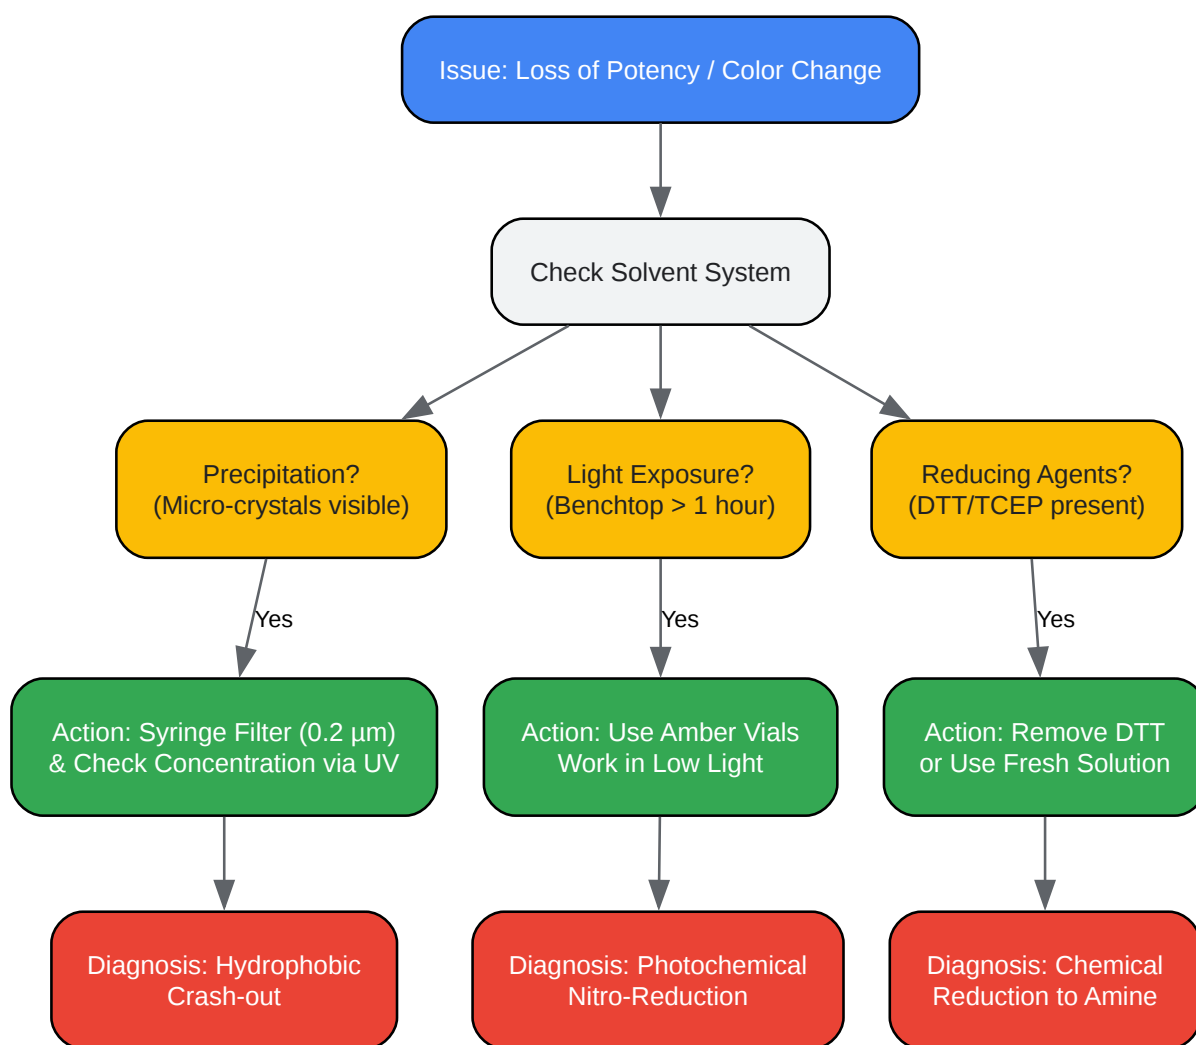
Issue: Loss of Potency / Color Change

Check Solvent System

Precipitation?
(Micro-crystals visible)

Light Exposure?
(Benchtop > 1 hour)

Reducing Agents?
(DTT/TCEP present)

Yes

Yes

Yes

Action: Syringe Filter (0.2 µm)
& Check Concentration via UV

Action: Use Amber Vials
Work in Low Light

Action: Remove DTT
or Use Fresh Solution

Diagnosis: Hydrophobic
Crash-out

Diagnosis: Photochemical
Nitro-Reduction

Diagnosis: Chemical
Reduction to Amine